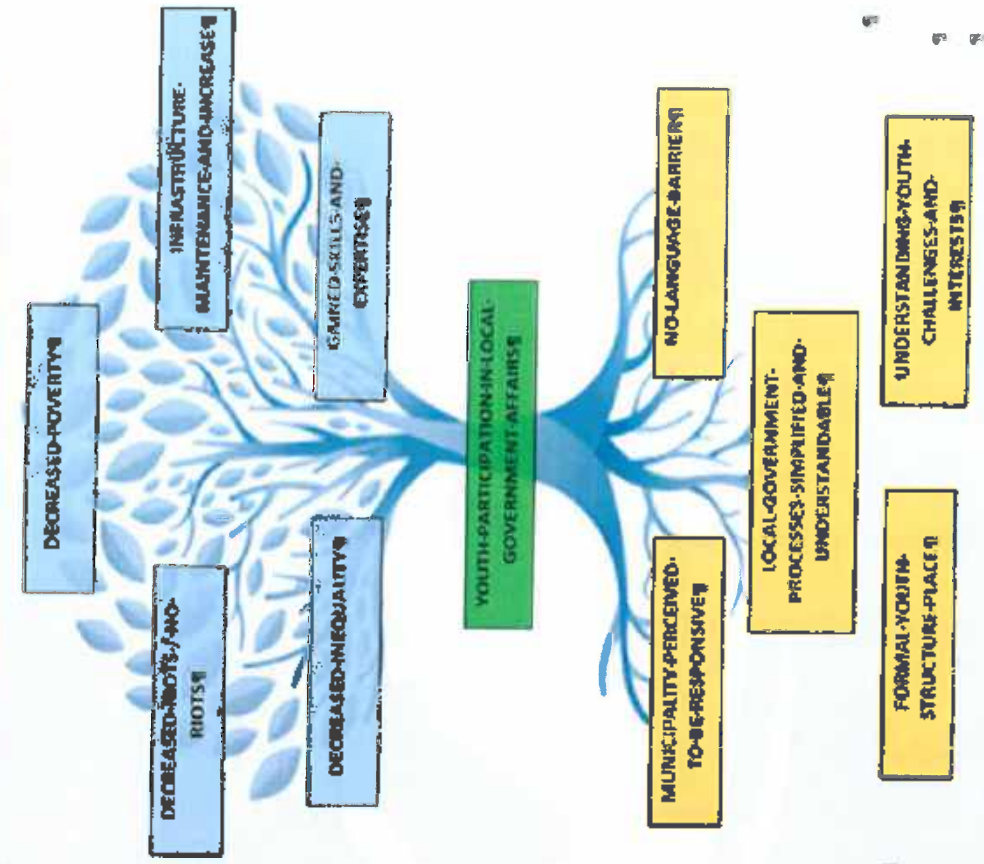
INFRASTRUCTURE·MAINTENANCE·AND·INCREASE¶

GAINED·SKILLS·AND·EXPERTISE¶

DECREASED·POVERTY¶

YOUTH·PARTICIPATION·IN·LOCAL·GOVERNMENT·AFFAIRS¶

DECREASED·INEQUALITY¶

DECREASED·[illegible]·AND·RIOTS¶

NO·LANGUAGE·BARRIER¶

UNDERSTANDING·YOUTH·CHALLENGES·AND·INTERESTS¶

LOCAL·GOVERNMENT·PROCESSES·SIMPLIFIED·AND·UNDERSTANDABLE¶

MUNICIPALITY·PERCEIVED·TO·BE·RESPONSIVE¶

FORMAL·YOUTH·STRUCTURE·PLACE¶